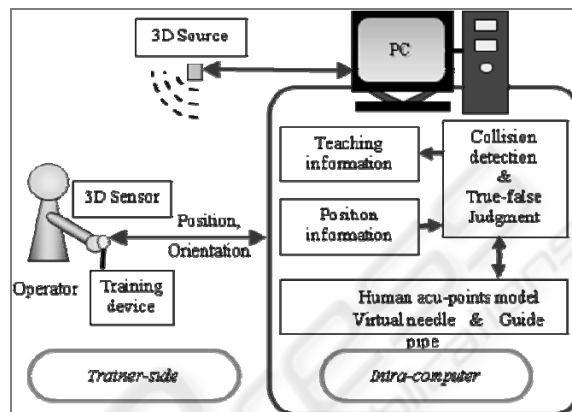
3D Source

PC

3D Sensor

Teaching information

Collision detection & True-false Judgment

Position, Orientation

Position information

Operator

Training device

Human acu-points model Virtual needle & Guide pipe

Trainer-side

Intra-computer